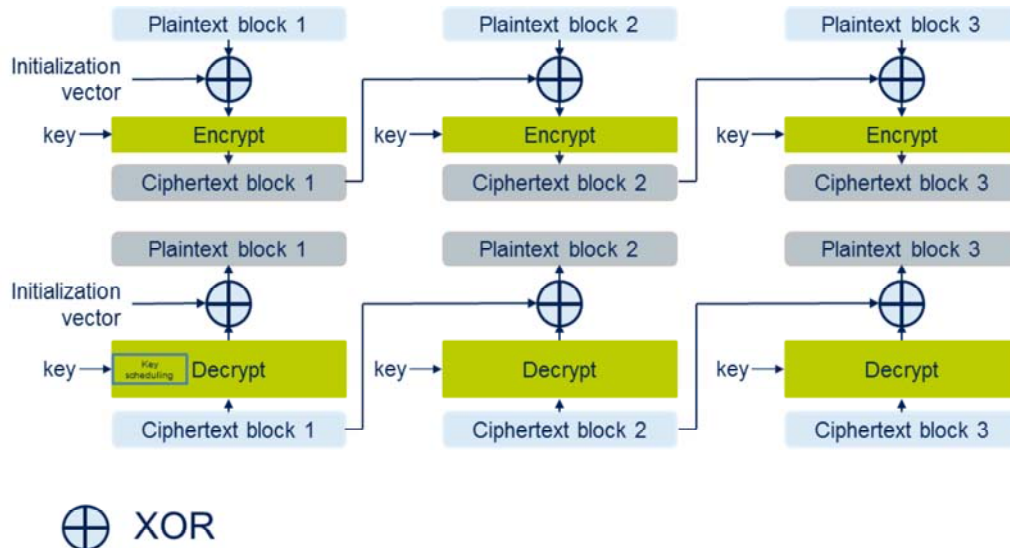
Plaintext block 1
Initialization vector
key
Encrypt
Ciphertext block 1

Plaintext block 2
key
Encrypt
Ciphertext block 2

Plaintext block 3
key
Encrypt
Ciphertext block 3

Plaintext block 1
Initialization vector
key
Key scheduling
Decrypt
Ciphertext block 1

Plaintext block 2
key
Decrypt
Ciphertext block 2

Plaintext block 3
key
Decrypt
Ciphertext block 3

$\oplus$ XOR